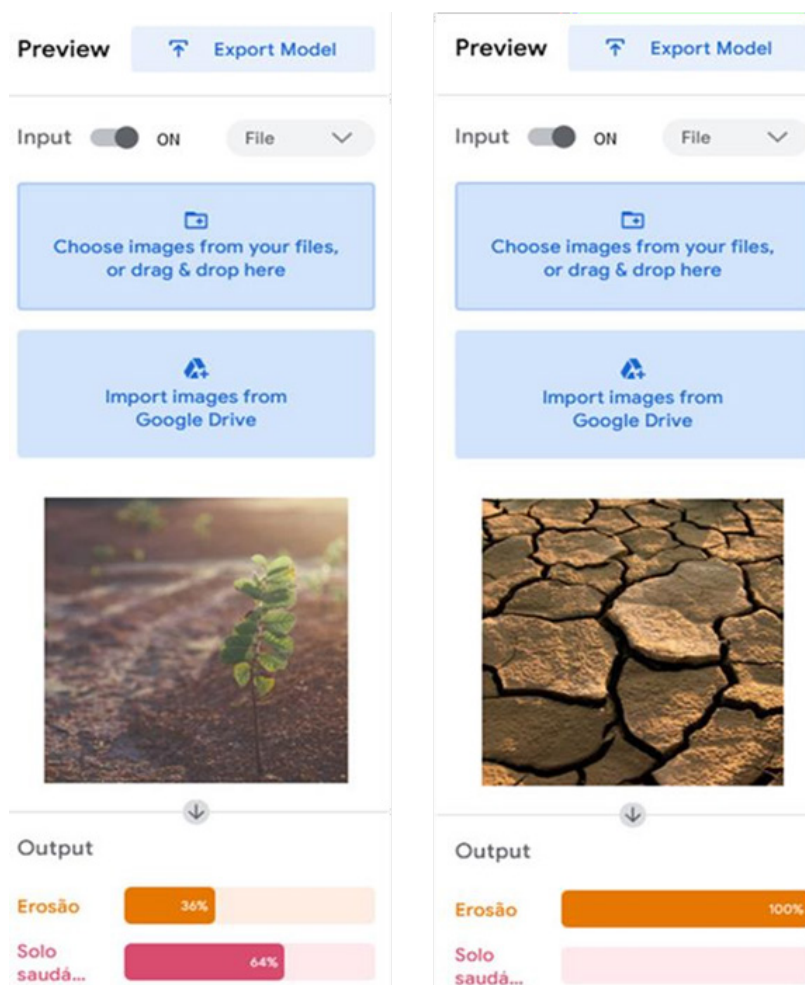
Preview

Export Model

Input ON File

Choose images from your files, or drag & drop here

Import images from Google Drive

Output

Erosão 36%

Solo saudá... 64%

Preview

Export Model

Input ON File

Choose images from your files, or drag & drop here

Import images from Google Drive

Output

Erosão 100%

Solo saudá...